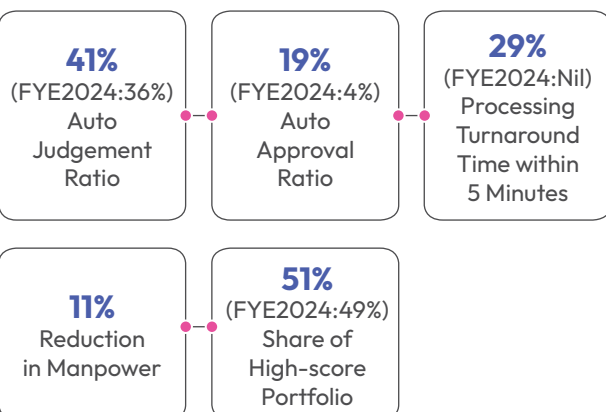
41%
(FYE2024:36%)
Auto Judgement Ratio

19%
(FYE2024:4%)
Auto Approval Ratio

29%
(FYE2024:Nil)
Processing Turnaround Time within 5 Minutes

11%
Reduction in Manpower

51%
(FYE2024:49%)
Share of High-score Portfolio